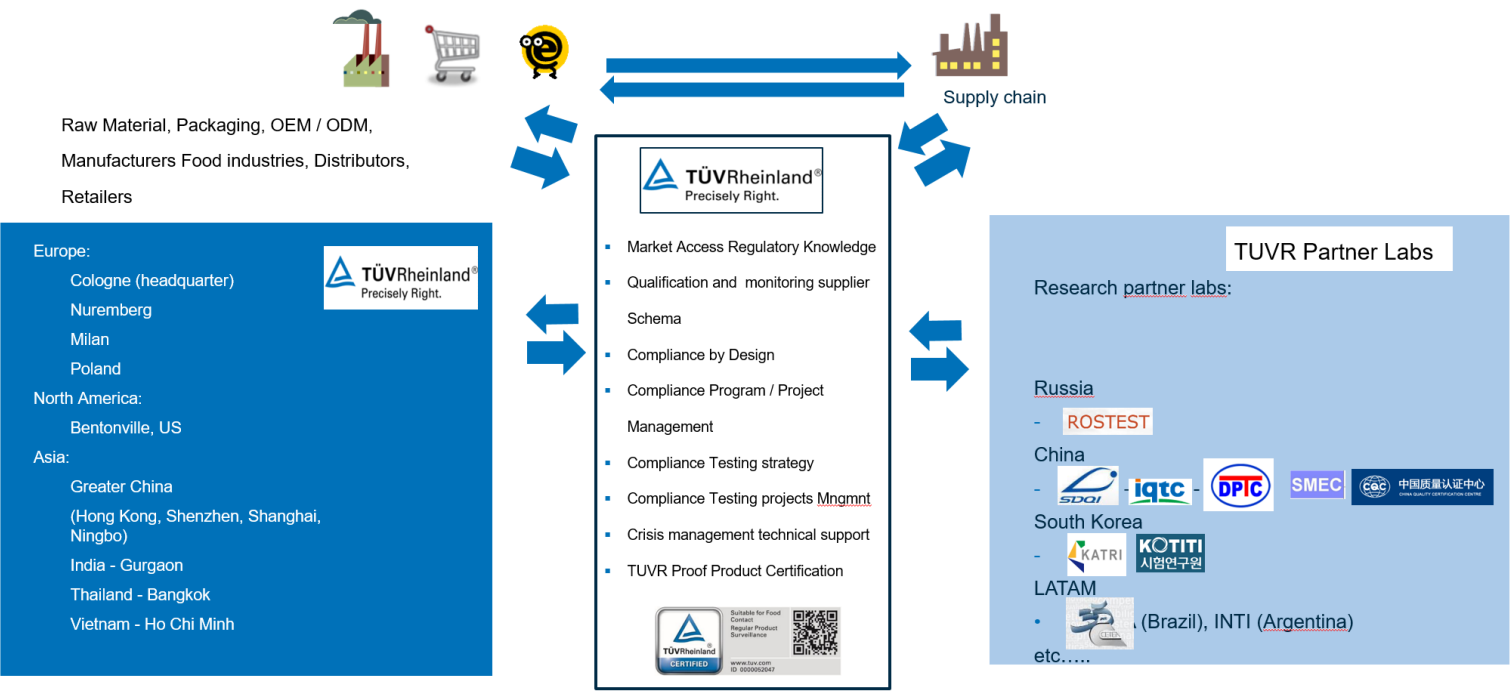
Supply chain

Raw Material, Packaging, OEM / ODM,

Manufacturers Food industries, Distributors,

Retailers

TÜVRheinland®
Precisely Right.

- Market Access Regulatory Knowledge
- Qualification and monitoring supplier Schema
- Compliance by Design
- Compliance Program / Project Management
- Compliance Testing strategy
- Compliance Testing projects Mngmnt
- Crisis management technical support
- TUVR Proof Product Certification

TÜVRheinland CERTIFIED
Suitable for Food Contact
Regular Product Surveillance
www.tuv.com
ID 0000052047

Europe:
Cologne (headquarter)
Nuremberg
Milan
Poland
North America:
Bentonville, US
Asia:
Greater China
(Hong Kong, Shenzhen, Shanghai, Ningbo)
India - Gurgaon
Thailand - Bangkok
Vietnam - Ho Chi Minh

TÜVRheinland®
Precisely Right.

TUVR Partner Labs

Research partner labs:

Russia
- ROSTEST
China
- SDQI - iqtc - DPTC SMEC CQC 中国质量认证中心 CHINA QUALITY CERTIFICATION CENTRE
South Korea
- KATRI KOTITI 시험연구원
LATAM
• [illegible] (Brazil), INTI (Argentina)
etc…..